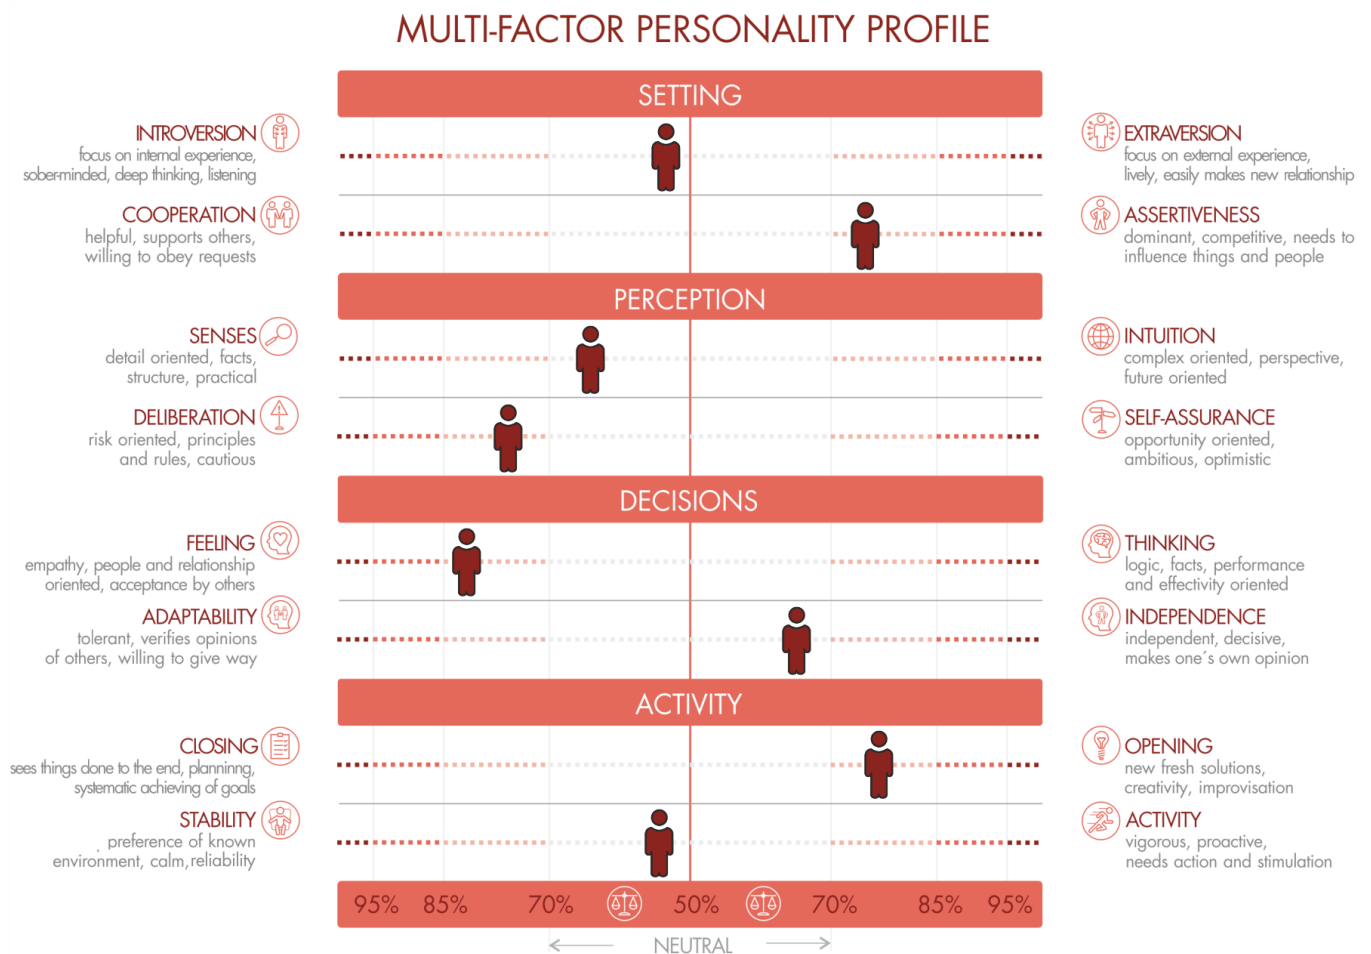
MULTI-FACTOR PERSONALITY PROFILE

SETTING

INTROVERSION
focus on internal experience, sober-minded, deep thinking, listening

EXTRAVERSION
focus on external experience, lively, easily makes new relationship

COOPERATION
helpful, supports others, willing to obey requests

ASSERTIVENESS
dominant, competitive, needs to influence things and people

PERCEPTION

SENSES
detail oriented, facts, structure, practical

INTUITION
complex oriented, perspective, future oriented

DELIBERATION
risk oriented, principles and rules, cautious

SELF-ASSURANCE
opportunity oriented, ambitious, optimistic

DECISIONS

FEELING
empathy, people and relationship oriented, acceptance by others

THINKING
logic, facts, performance and effectivity oriented

ADAPTABILITY
tolerant, verifies opinions of others, willing to give way

INDEPENDENCE
independent, decisive, makes one´s own opinion

ACTIVITY

CLOSING
sees things done to the end, planning, systematic achieving of goals

OPENING
new fresh solutions, creativity, improvisation

STABILITY
, preference of known environment, calm, reliability

ACTIVITY
vigorous, proactive, needs action and stimulation

95% 85% 70% 50% 70% 85% 95%

NEUTRAL